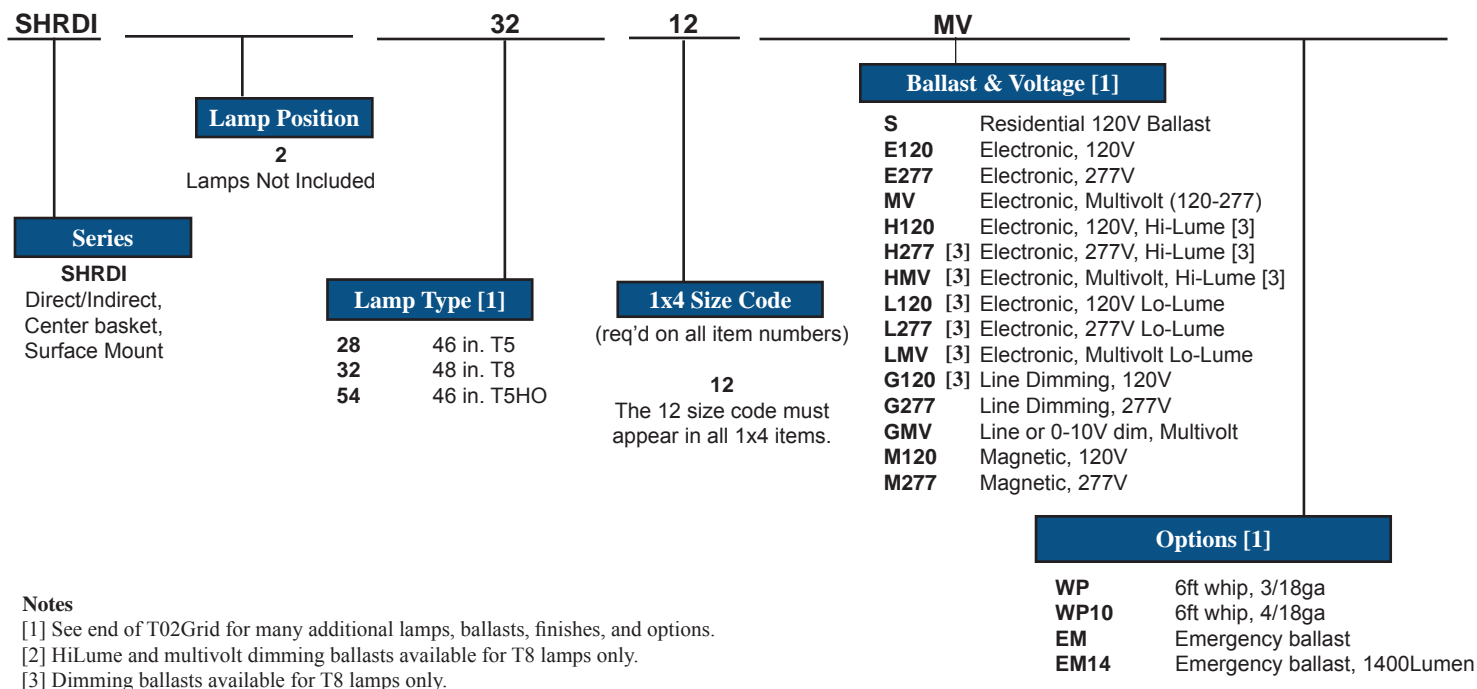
SHRDI 32 12 MV

Lamp Position
2
Lamps Not Included

Series
SHRDI
Direct/Indirect,
Center basket,
Surface Mount

Lamp Type [1]
28 46 in. T5
32 48 in. T8
54 46 in. T5HO

1x4 Size Code
(req'd on all item numbers)

12
The 12 size code must appear in all 1x4 items.

Ballast & Voltage [1]
S Residential 120V Ballast
E120 Electronic, 120V
E277 Electronic, 277V
MV Electronic, Multivolt (120-277)
H120 Electronic, 120V, Hi-Lume [3]
H277 [3] Electronic, 277V, Hi-Lume [3]
HMV [3] Electronic, Multivolt, Hi-Lume [3]
L120 [3] Electronic, 120V Lo-Lume
L277 [3] Electronic, 277V Lo-Lume
LMV [3] Electronic, Multivolt Lo-Lume
G120 [3] Line Dimming, 120V
G277 Line Dimming, 277V
GMV Line or 0-10V dim, Multivolt
M120 Magnetic, 120V
M277 Magnetic, 277V

Options [1]
WP 6ft whip, 3/18ga
WP10 6ft whip, 4/18ga
EM Emergency ballast
EM14 Emergency ballast, 1400Lumen

Notes
[1] See end of T02Grid for many additional lamps, ballasts, finishes, and options.
[2] HiLume and multivolt dimming ballasts available for T8 lamps only.
[3] Dimming ballasts available for T8 lamps only.